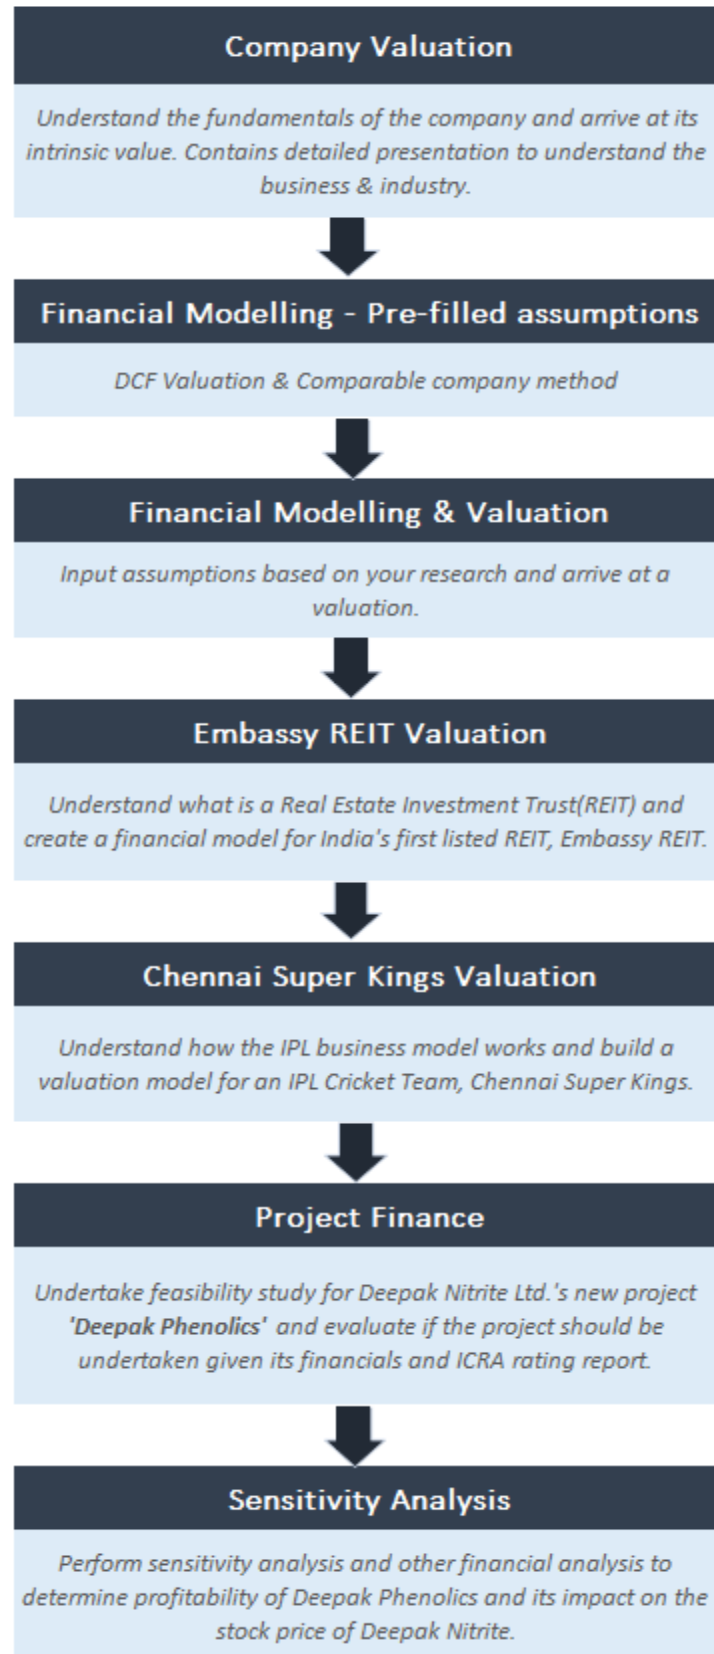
Company Valuation

Understand the fundamentals of the company and arrive at its intrinsic value. Contains detailed presentation to understand the business & industry.

Financial Modelling - Pre-filled assumptions

DCF Valuation & Comparable company method

Financial Modelling & Valuation

Input assumptions based on your research and arrive at a valuation.

Embassy REIT Valuation

Understand what is a Real Estate Investment Trust(REIT) and create a financial model for India's first listed REIT, Embassy REIT.

Chennai Super Kings Valuation

Understand how the IPL business model works and build a valuation model for an IPL Cricket Team, Chennai Super Kings.

Project Finance

Undertake feasibility study for Deepak Nitrite Ltd.'s new project 'Deepak Phenolics' and evaluate if the project should be undertaken given its financials and ICRA rating report.

Sensitivity Analysis

Perform sensitivity analysis and other financial analysis to determine profitability of Deepak Phenolics and its impact on the stock price of Deepak Nitrite.